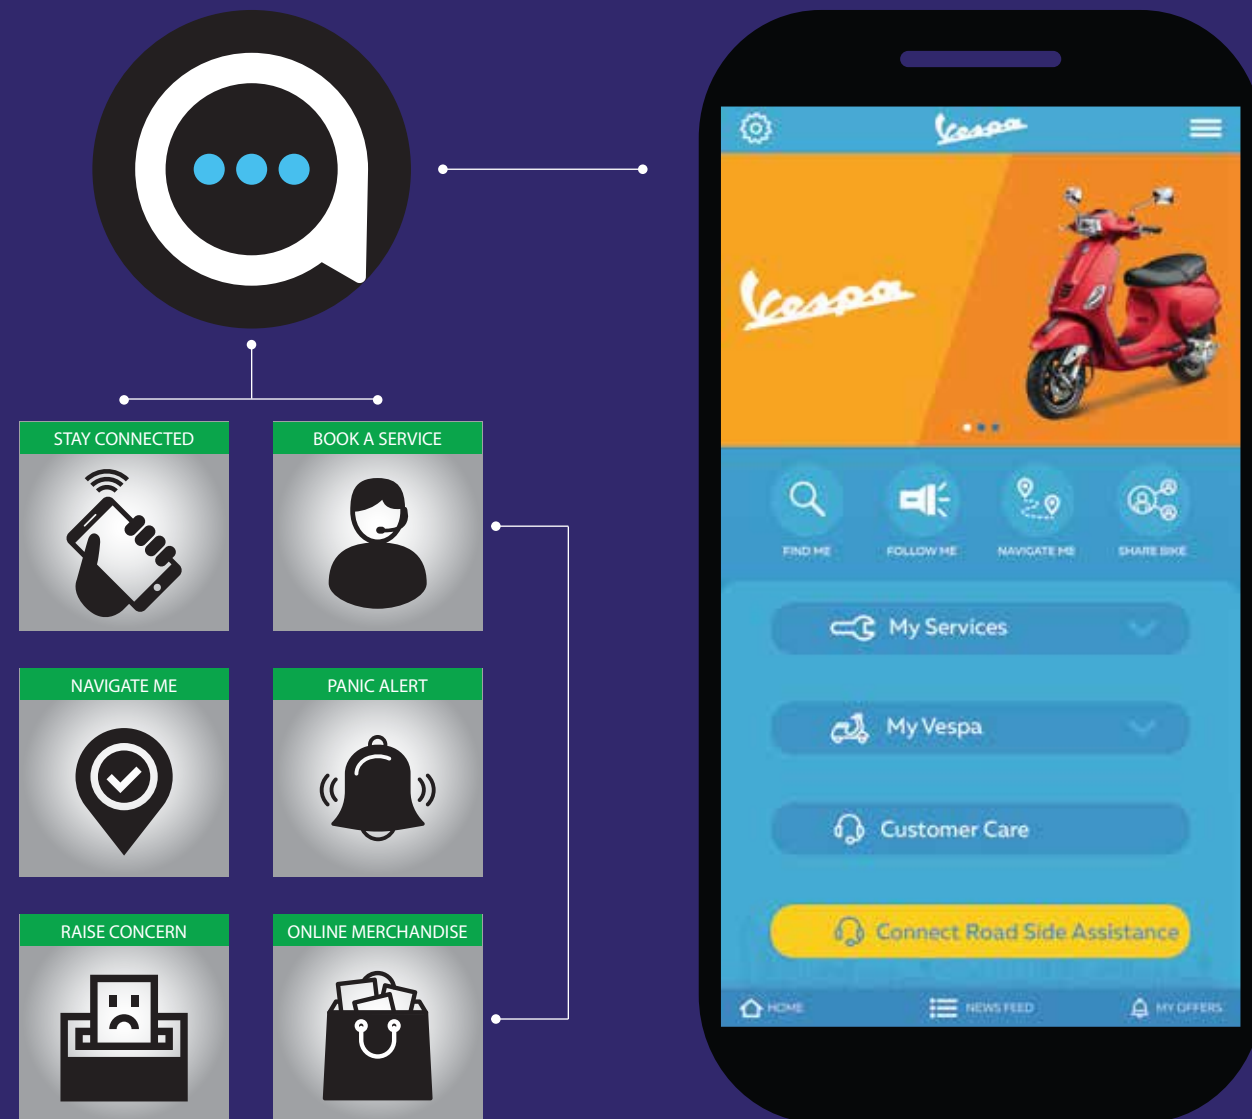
STAY CONNECTED

BOOK A SERVICE

NAVIGATE ME

PANIC ALERT

RAISE CONCERN

ONLINE MERCHANDISE

Vespa

Vespa

FIND ME

FOLLOW ME

NAVIGATE ME

SHARE BIKE

My Services

My Vespa

Customer Care

Connect Road Side Assistance

HOME

NEWS FEED

MY OFFERS